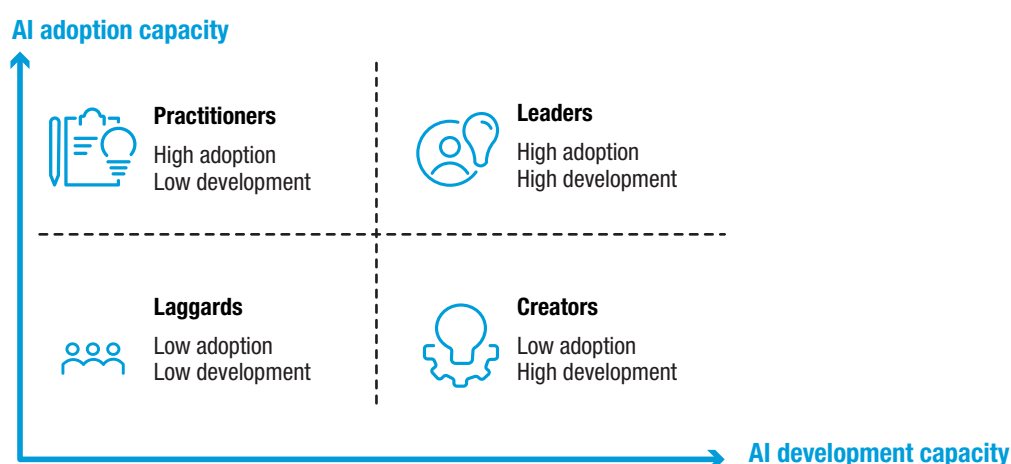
AI adoption capacity

Practitioners
High adoption
Low development

Leaders
High adoption
High development

Laggards
Low adoption
Low development

Creators
Low adoption
High development

AI development capacity